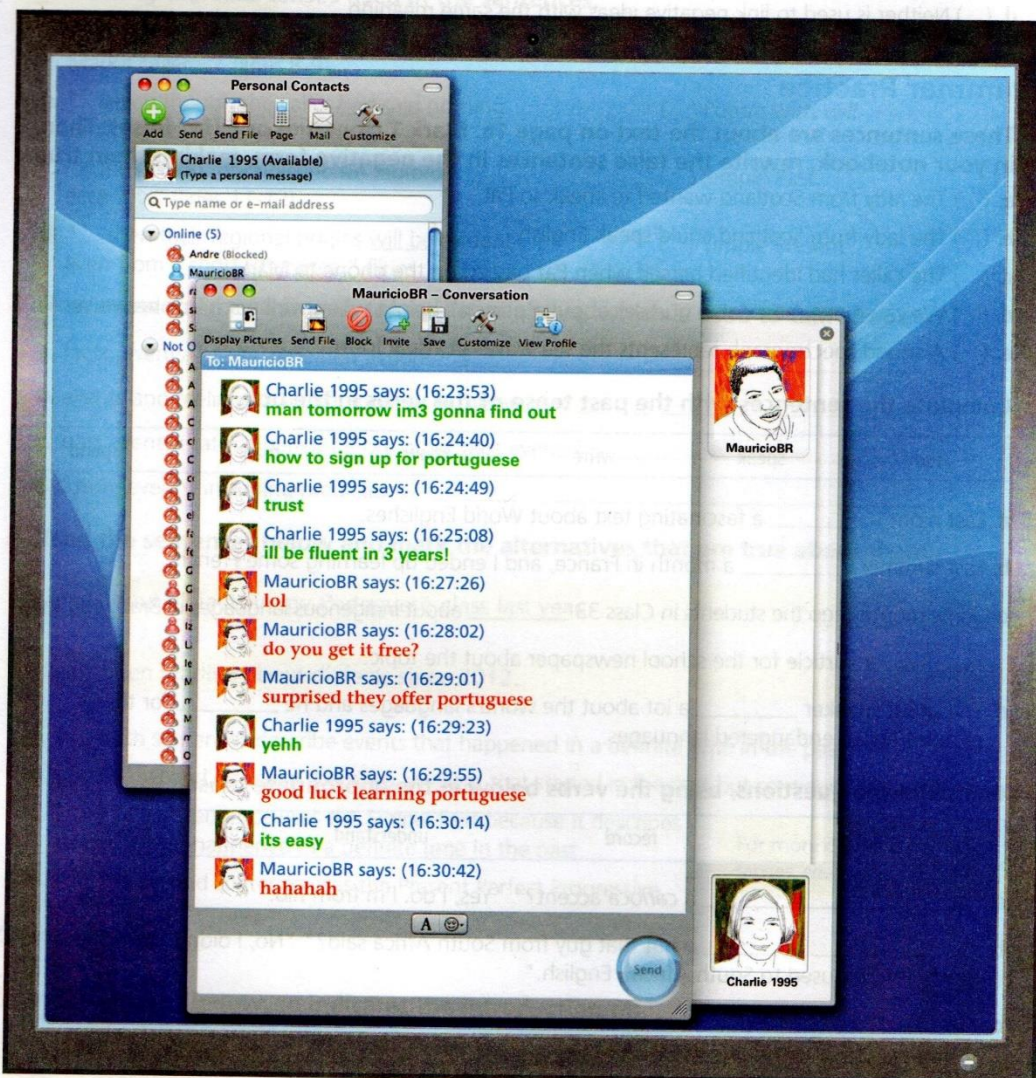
Personal Contacts

Add Send Send File Page Mail Customize

Charlie 1995 (Available)
(Type a personal message)

Type name or e-mail address

Online (5)
Andre (Blocked)
MauricioBR

Not O

MauricioBR – Conversation

Display Pictures Send File Block Invite Save Customize View Profile

To: MauricioBR

Charlie 1995 says: (16:23:53)
man tomorrow im3 gonna find out

Charlie 1995 says: (16:24:40)
how to sign up for portuguese

Charlie 1995 says: (16:24:49)
trust

Charlie 1995 says: (16:25:08)
ill be fluent in 3 years!

MauricioBR says: (16:27:26)
lol

MauricioBR says: (16:28:02)
do you get it free?

MauricioBR says: (16:29:01)
surprised they offer portuguese

Charlie 1995 says: (16:29:23)
yehh

MauricioBR says: (16:29:55)
good luck learning portuguese

Charlie 1995 says: (16:30:14)
its easy

MauricioBR says: (16:30:42)
hahahah

A

Send

MauricioBR

Charlie 1995